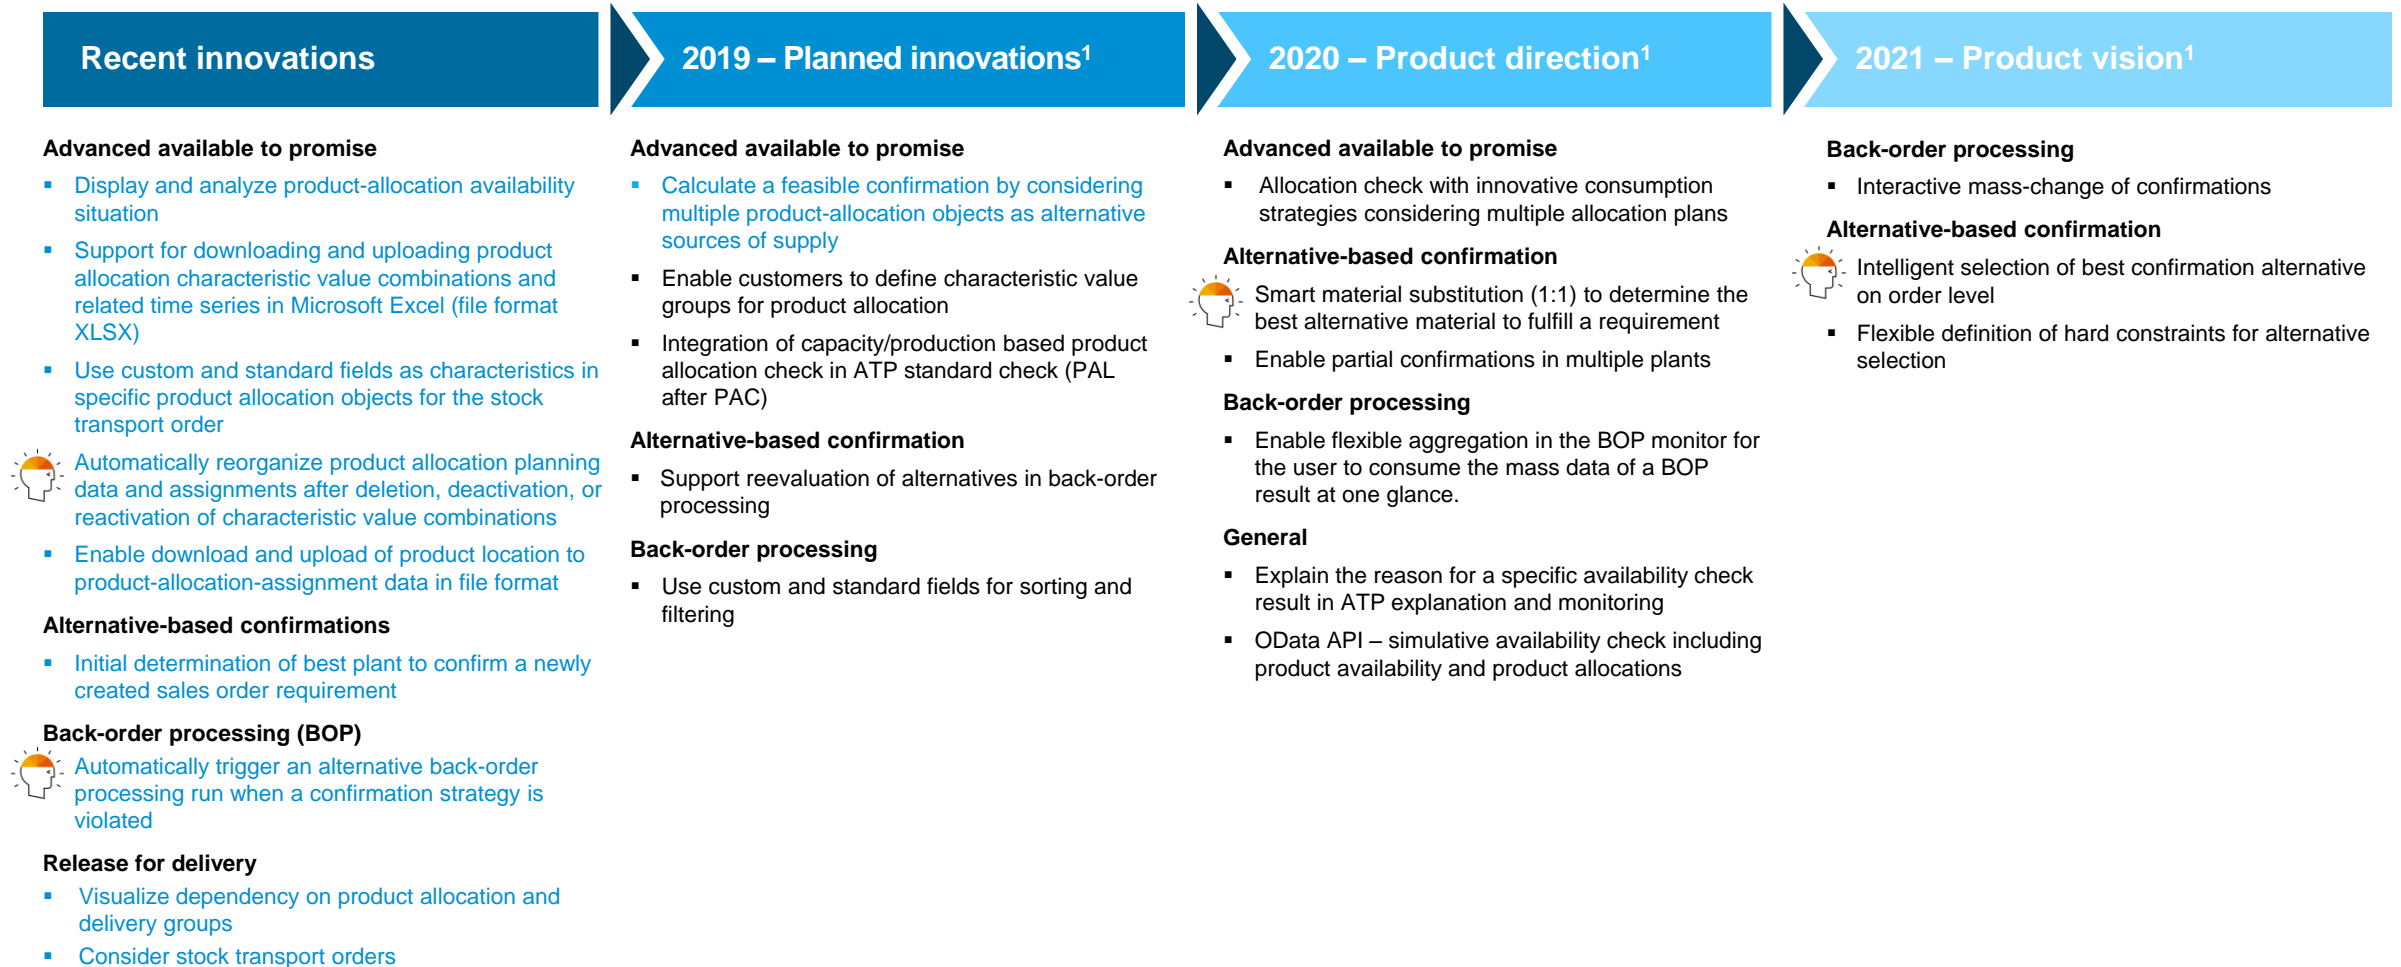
Recent innovations

Advanced available to promise

- Display and analyze product-allocation availability situation
- Support for downloading and uploading product allocation characteristic value combinations and related time series in Microsoft Excel (file format XLSX)
- Use custom and standard fields as characteristics in specific product allocation objects for the stock transport order

Automatically reorganize product allocation planning data and assignments after deletion, deactivation, or reactivation of characteristic value combinations

- Enable download and upload of product location to product-allocation-assignment data in file format

Alternative-based confirmations

- Initial determination of best plant to confirm a newly created sales order requirement

Back-order processing (BOP)

Automatically trigger an alternative back-order processing run when a confirmation strategy is violated

Release for delivery

- Visualize dependency on product allocation and delivery groups
- Consider stock transport orders

2019 – Planned innovations$^1$

Advanced available to promise

- Calculate a feasible confirmation by considering multiple product-allocation objects as alternative sources of supply
- Enable customers to define characteristic value groups for product allocation
- Integration of capacity/production based product allocation check in ATP standard check (PAL after PAC)

Alternative-based confirmation

- Support reevaluation of alternatives in back-order processing

Back-order processing

- Use custom and standard fields for sorting and filtering

2020 – Product direction$^1$

Advanced available to promise

- Allocation check with innovative consumption strategies considering multiple allocation plans

Alternative-based confirmation

Smart material substitution (1:1) to determine the best alternative material to fulfill a requirement

- Enable partial confirmations in multiple plants

Back-order processing

- Enable flexible aggregation in the BOP monitor for the user to consume the mass data of a BOP result at one glance.

General

- Explain the reason for a specific availability check result in ATP explanation and monitoring
- OData API – simulative availability check including product availability and product allocations

2021 – Product vision$^1$

Back-order processing

- Interactive mass-change of confirmations

Alternative-based confirmation

Intelligent selection of best confirmation alternative on order level

- Flexible definition of hard constraints for alternative selection